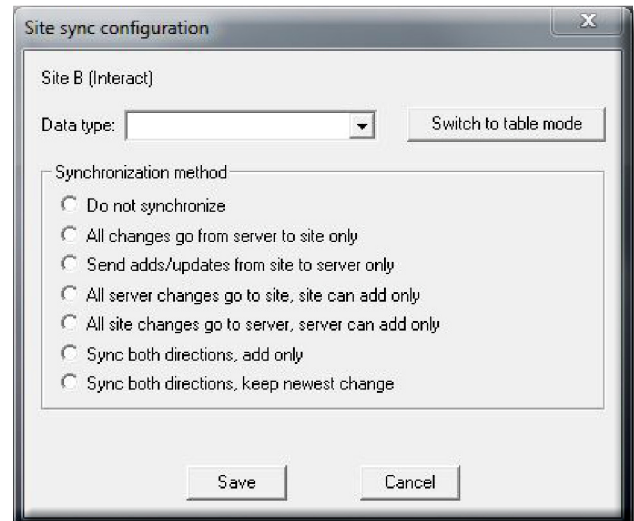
Site sync configuration

x

Site B (Interact)

Data type:

Switch to table mode

Synchronization method

Do not synchronize

All changes go from server to site only

Send adds/updates from site to server only

All server changes go to site, site can add only

All site changes go to server, server can add only

Sync both directions, add only

Sync both directions, keep newest change

Save

Cancel